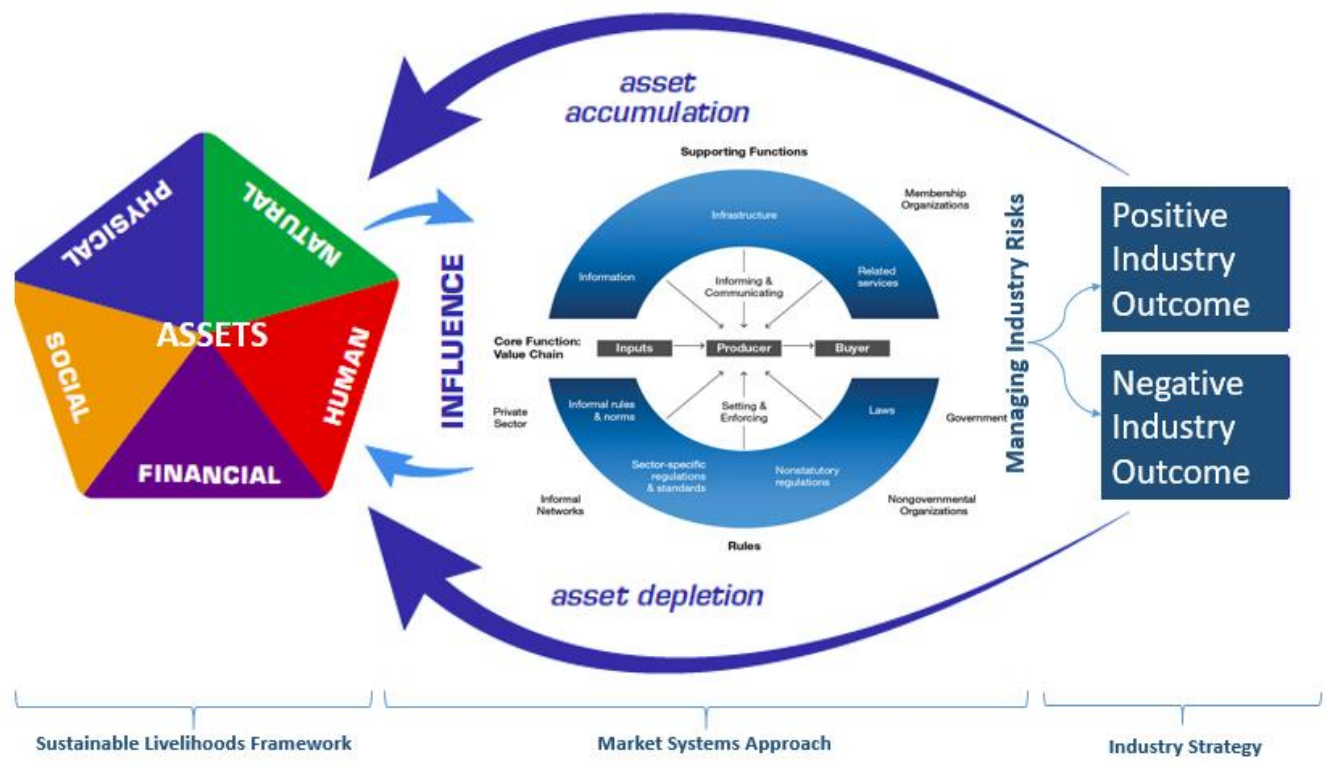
asset accumulation

PHYSICAL
NATURAL
ASSETS
SOCIAL
HUMAN
FINANCIAL

INFLUENCE

Supporting Functions
Membership Organizations
Infrastructure
Information
Informing & Communicating
Related services
Core Function: Value Chain
Inputs
Producer
Buyer
Private Sector
Informal rules & norms
Setting & Enforcing
Laws
Government
Sector-specific regulations & standards
Nonstatutory regulations
Informal Networks
Nongovernmental Organizations
Rules

Managing Industry Risks

Positive Industry Outcome

Negative Industry Outcome

asset depletion

Sustainable Livelihoods Framework

Market Systems Approach

Industry Strategy